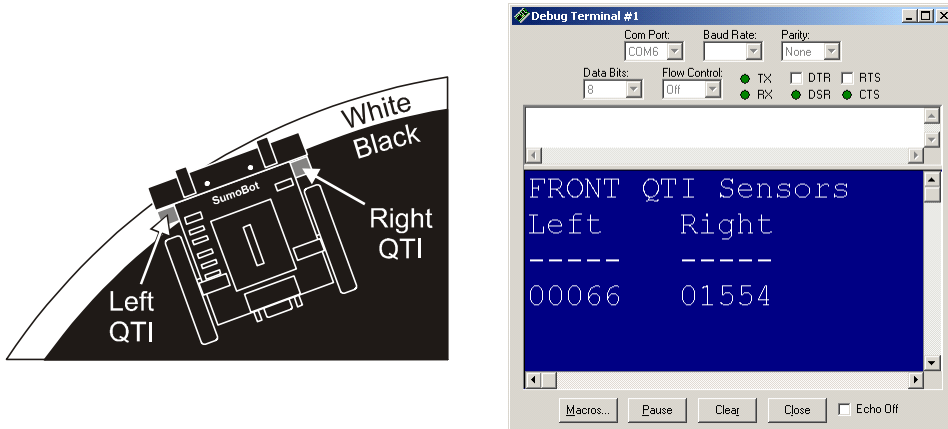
White
Black
SumoBot
Right QTI
Left QTI

Debug Terminal #1
Com Port: COM6
Baud Rate:
Parity: None
Data Bits: 8
Flow Control: Off
TX
RX
DTR
DSR
RTS
CTS

FRONT QTI Sensors
Left Right
----- -----
00066 01554

Macros... Pause Clear Close Echo Off